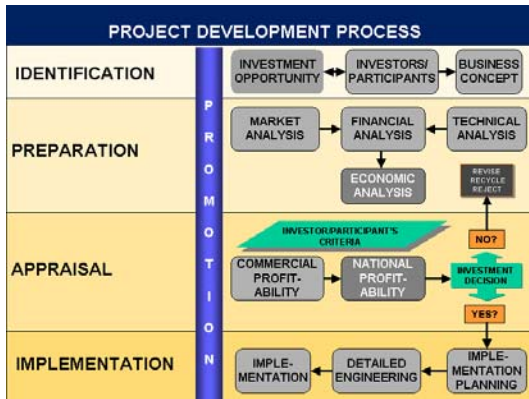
PROJECT DEVELOPMENT PROCESS

IDENTIFICATION

INVESTMENT OPPORTUNITY

INVESTORS/ PARTICIPANTS

BUSINESS CONCEPT

PROMOTION

PREPARATION

MARKET ANALYSIS

FINANCIAL ANALYSIS

TECHNICAL ANALYSIS

ECONOMIC ANALYSIS

REVISE RECYCLE REJECT

APPRAISAL

INVESTOR/PARTICIPANT'S CRITERIA

NO?

COMMERCIAL PROFIT-ABILITY

NATIONAL PROFIT-ABILITY

INVESTMENT DECISION

YES?

IMPLEMENTATION

IMPLE-MENTATION

DETAILED ENGINEERING

IMPLE-MENTATION PLANNING